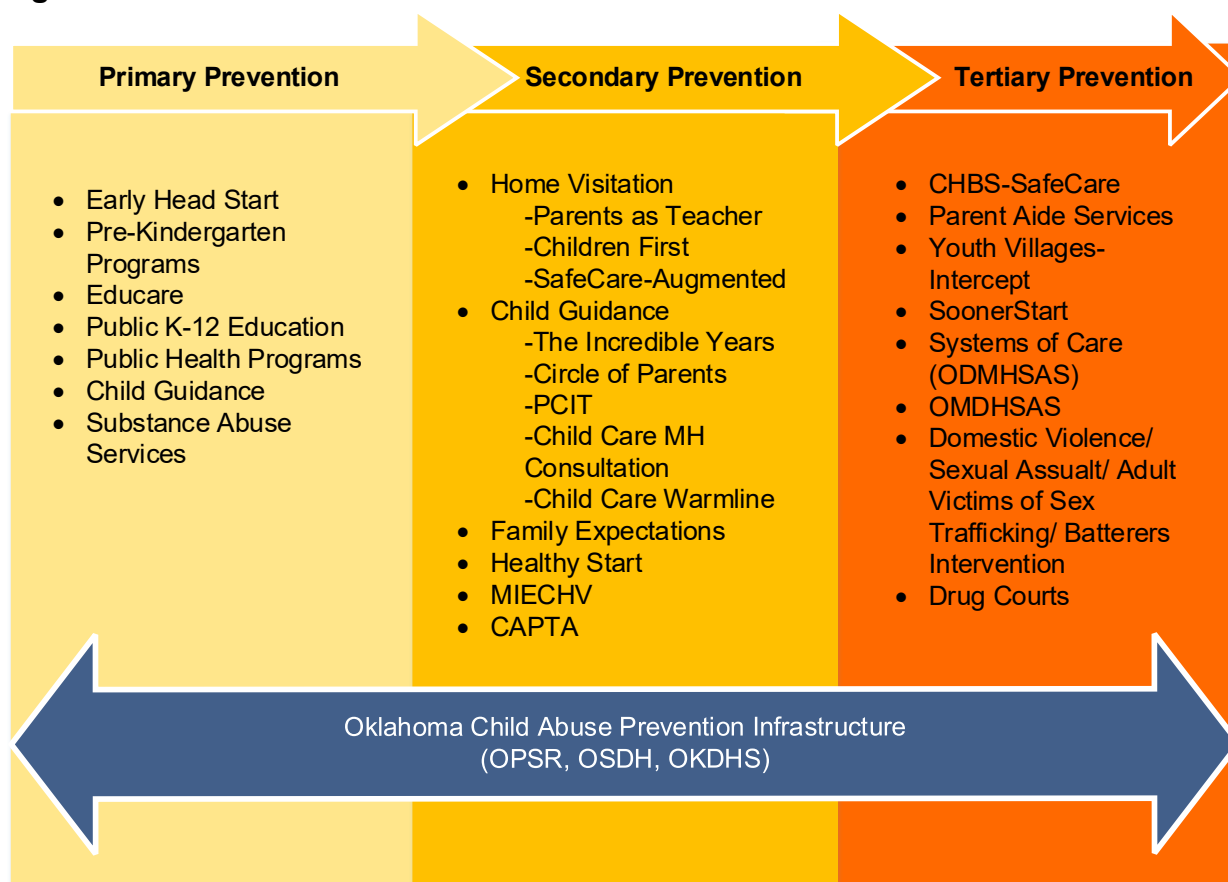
Primary Prevention

- Early Head Start
- Pre-Kindergarten Programs
- Educare
- Public K-12 Education
- Public Health Programs
- Child Guidance
- Substance Abuse Services

Secondary Prevention

- Home Visitation
  -Parents as Teacher
  -Children First
  -SafeCare-Augmented
- Child Guidance
  -The Incredible Years
  -Circle of Parents
  -PCIT
  -Child Care MH Consultation
  -Child Care Warmline
- Family Expectations
- Healthy Start
- MIECHV
- CAPTA

Tertiary Prevention

- CHBS-SafeCare
- Parent Aide Services
- Youth Villages-Intercept
- SoonerStart
- Systems of Care (ODMHSAS)
- OMDHSAS
- Domestic Violence/ Sexual Assualt/ Adult Victims of Sex Trafficking/ Batterers Intervention
- Drug Courts

Oklahoma Child Abuse Prevention Infrastructure (OPSR, OSDH, OKDHS)